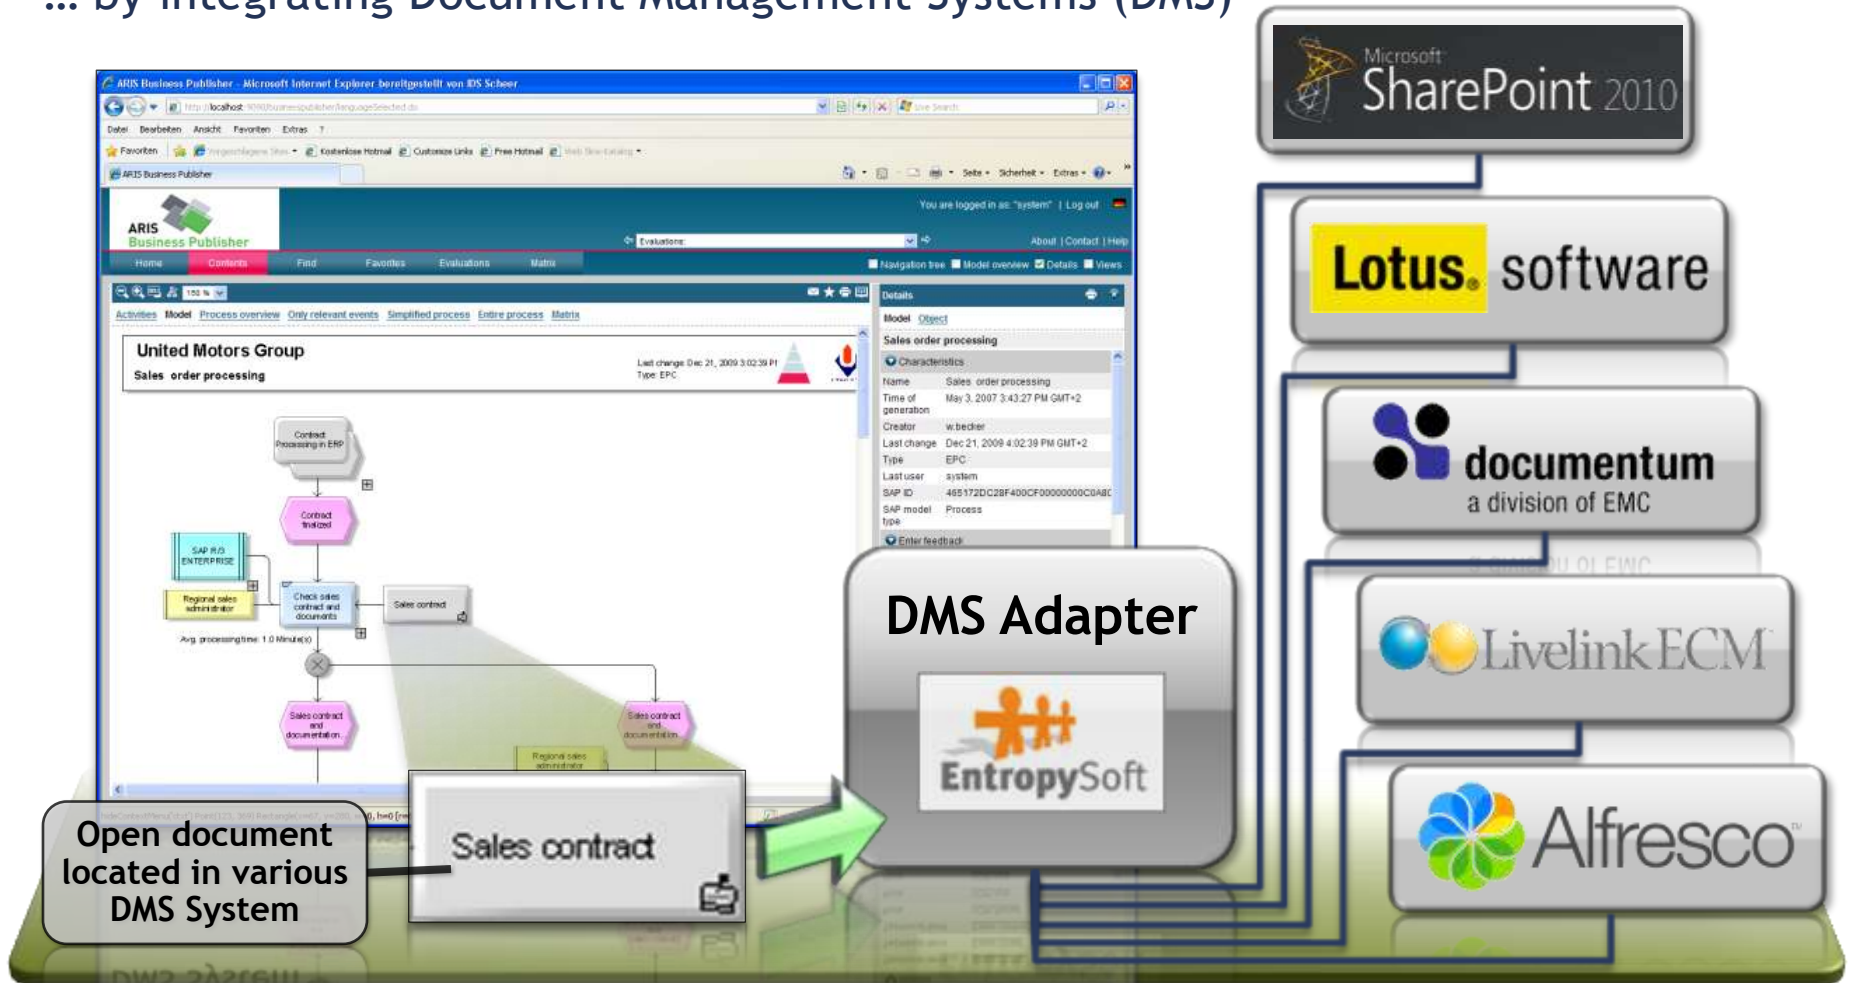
... by integrating Document Management Systems (DMS)

ARIS Business Publisher - Microsoft Internet Explorer bereitgestellt von IDS Scheer

Datei Bearbeiten Ansicht Favoriten Extras ?

Favoriten

ARIS Business Publisher

You are logged in as: "system" | Log out

ARIS Business Publisher

Evaluations

About | Contact | Help

Home Contents Find Favorites Evaluations Matrix

Navigation tree Model overview Details Views

Activities Model Process overview Only relevant events Simplified process Entire process Matrix

United Motors Group
Sales order processing

Last change: Dec 21, 2009 3:02:39 PM
Type: EPC

Contract Processing in ERP

Contract finalized

SAP R/3 ENTERPRISE

Regional sales administrator

Check sales contract and documents

Sales contract

Avg. processing time: 1.0 Minute(s)

Sales contract and documentation

Sales contract and documentation

Regional sales administrator

Details

Model Object

Sales order processing

Characteristics

| Name | Sales order processing |
|---|---|
| Time of generation | May 3, 2007 3:43:27 PM GMT+2 |
| Creator | w.becker |
| Last change | Dec 21, 2009 4:02:39 PM GMT+2 |
| Type | EPC |
| Last user | system |
| SAP ID | 465172DC28F400CF00000000C0A8 |
| SAP model type | Process |

Enter feedback

Sales contract

Open document located in various DMS System

DMS Adapter

EntropySoft

Microsoft SharePoint 2010

Lotus. software

documentum a division of EMC

LivelinkECM

Alfresco